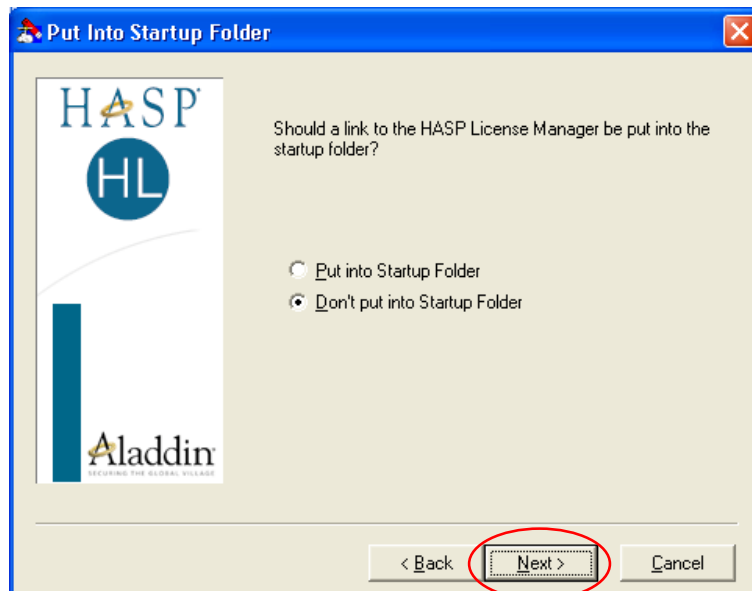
Put Into Startup Folder

HASP

HL

Aladdin
SECURING THE GLOBAL VILLAGE

Should a link to the HASP License Manager be put into the startup folder?

Put into Startup Folder

Don't put into Startup Folder

< Back

Next >

Cancel